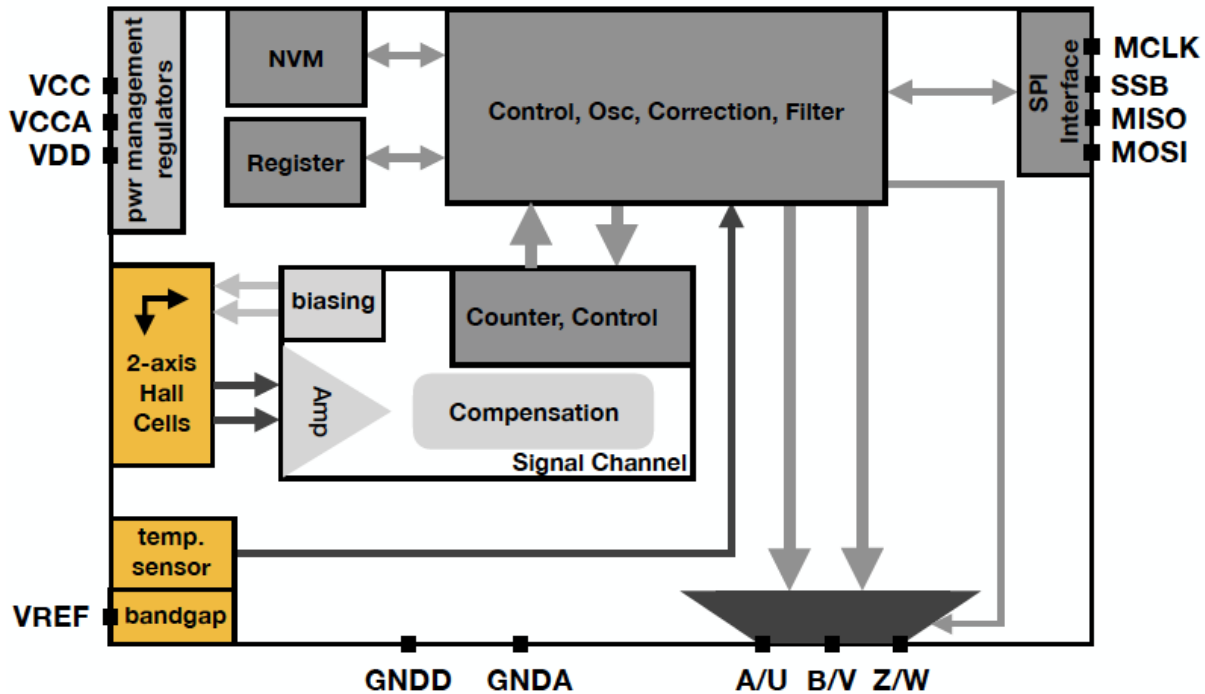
VCC
VCCA
VDD

pwr management regulators

NVM

Register

Control, Osc, Correction, Filter

SPI Interface

MCLK
SSB
MISO
MOSI

2-axis Hall Cells

biasing

Counter, Control

Amp

Compensation

Signal Channel

temp. sensor

VREF
bandgap

GNDD
GNDA
A/U
B/V
Z/W